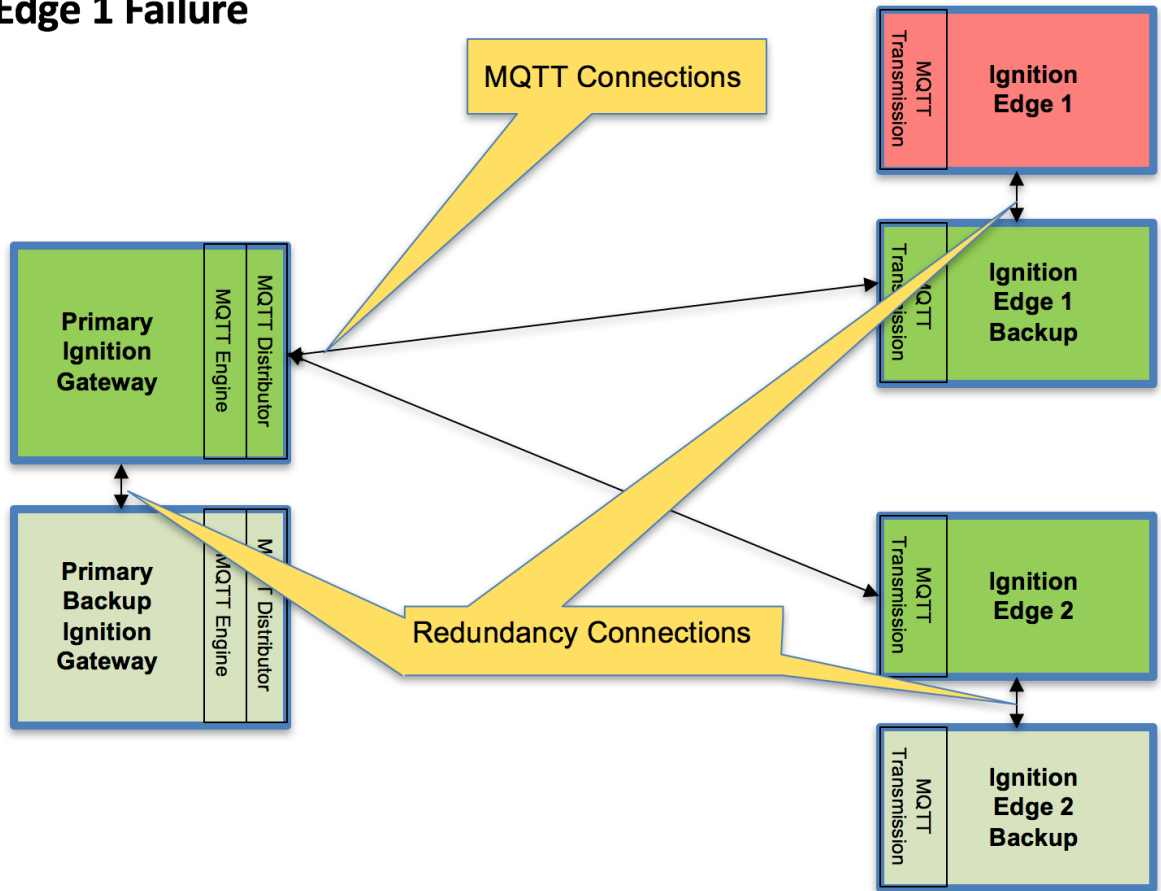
Edge 1 Failure

MQTT Connections

MQTT Transmission

Ignition Edge 1

Primary Ignition Gateway

MQTT Engine

MQTT Distributor

MQTT Transmission

Ignition Edge 1 Backup

Primary Backup Ignition Gateway

MQTT Engine

MQTT Distributor

MQTT Transmission

Ignition Edge 2

Redundancy Connections

MQTT Transmission

Ignition Edge 2 Backup